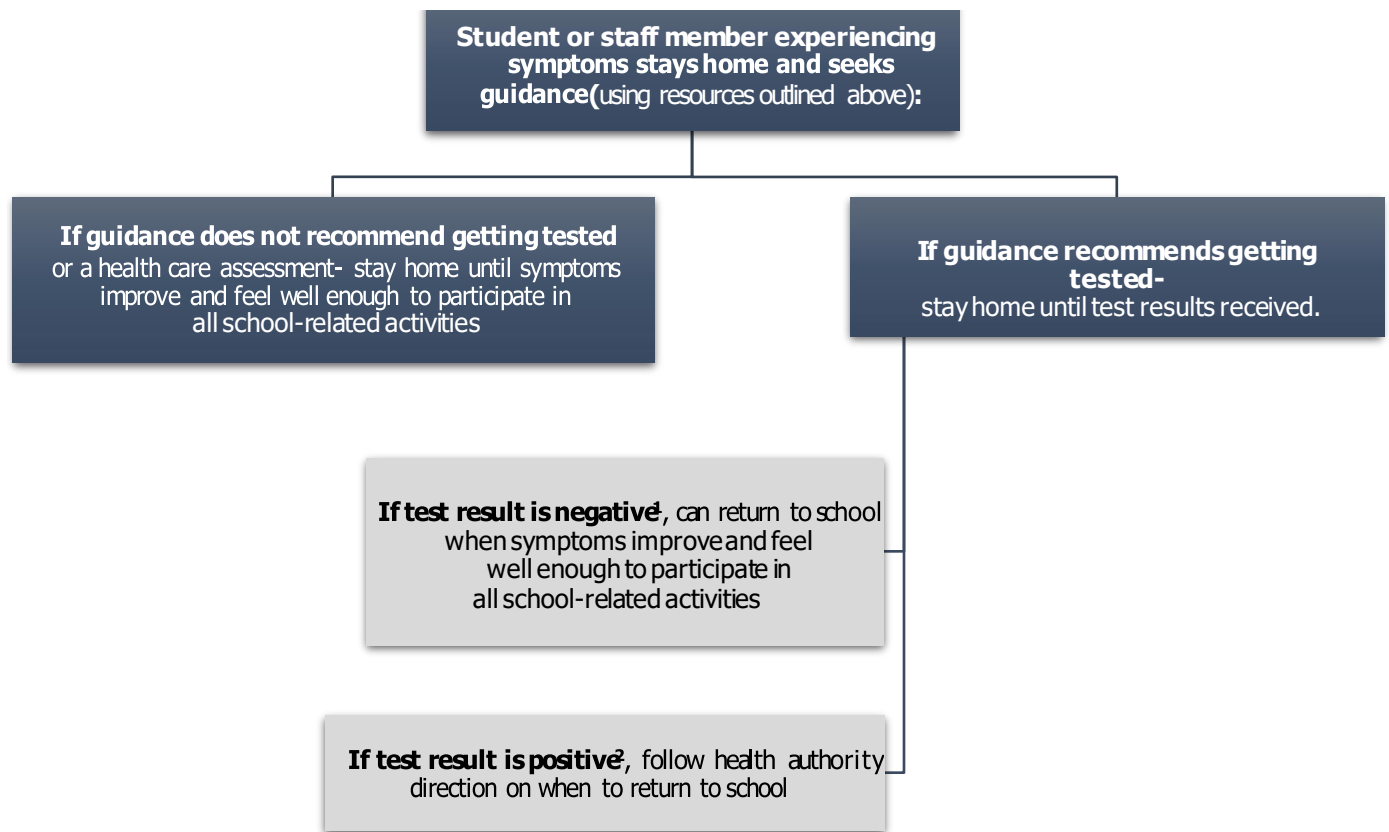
Student or staff member experiencing symptoms stays home and seeks guidance(using resources outlined above):

If guidance does not recommend getting tested or a health care assessment- stay home until symptoms improve and feel well enough to participate in all school-related activities

If guidance recommends getting tested- stay home until test results received.

If test result is negative$^1$, can return to school when symptoms improve and feel well enough to participate in all school-related activities

If test result is positive$^2$, follow health authority direction on when to return to school